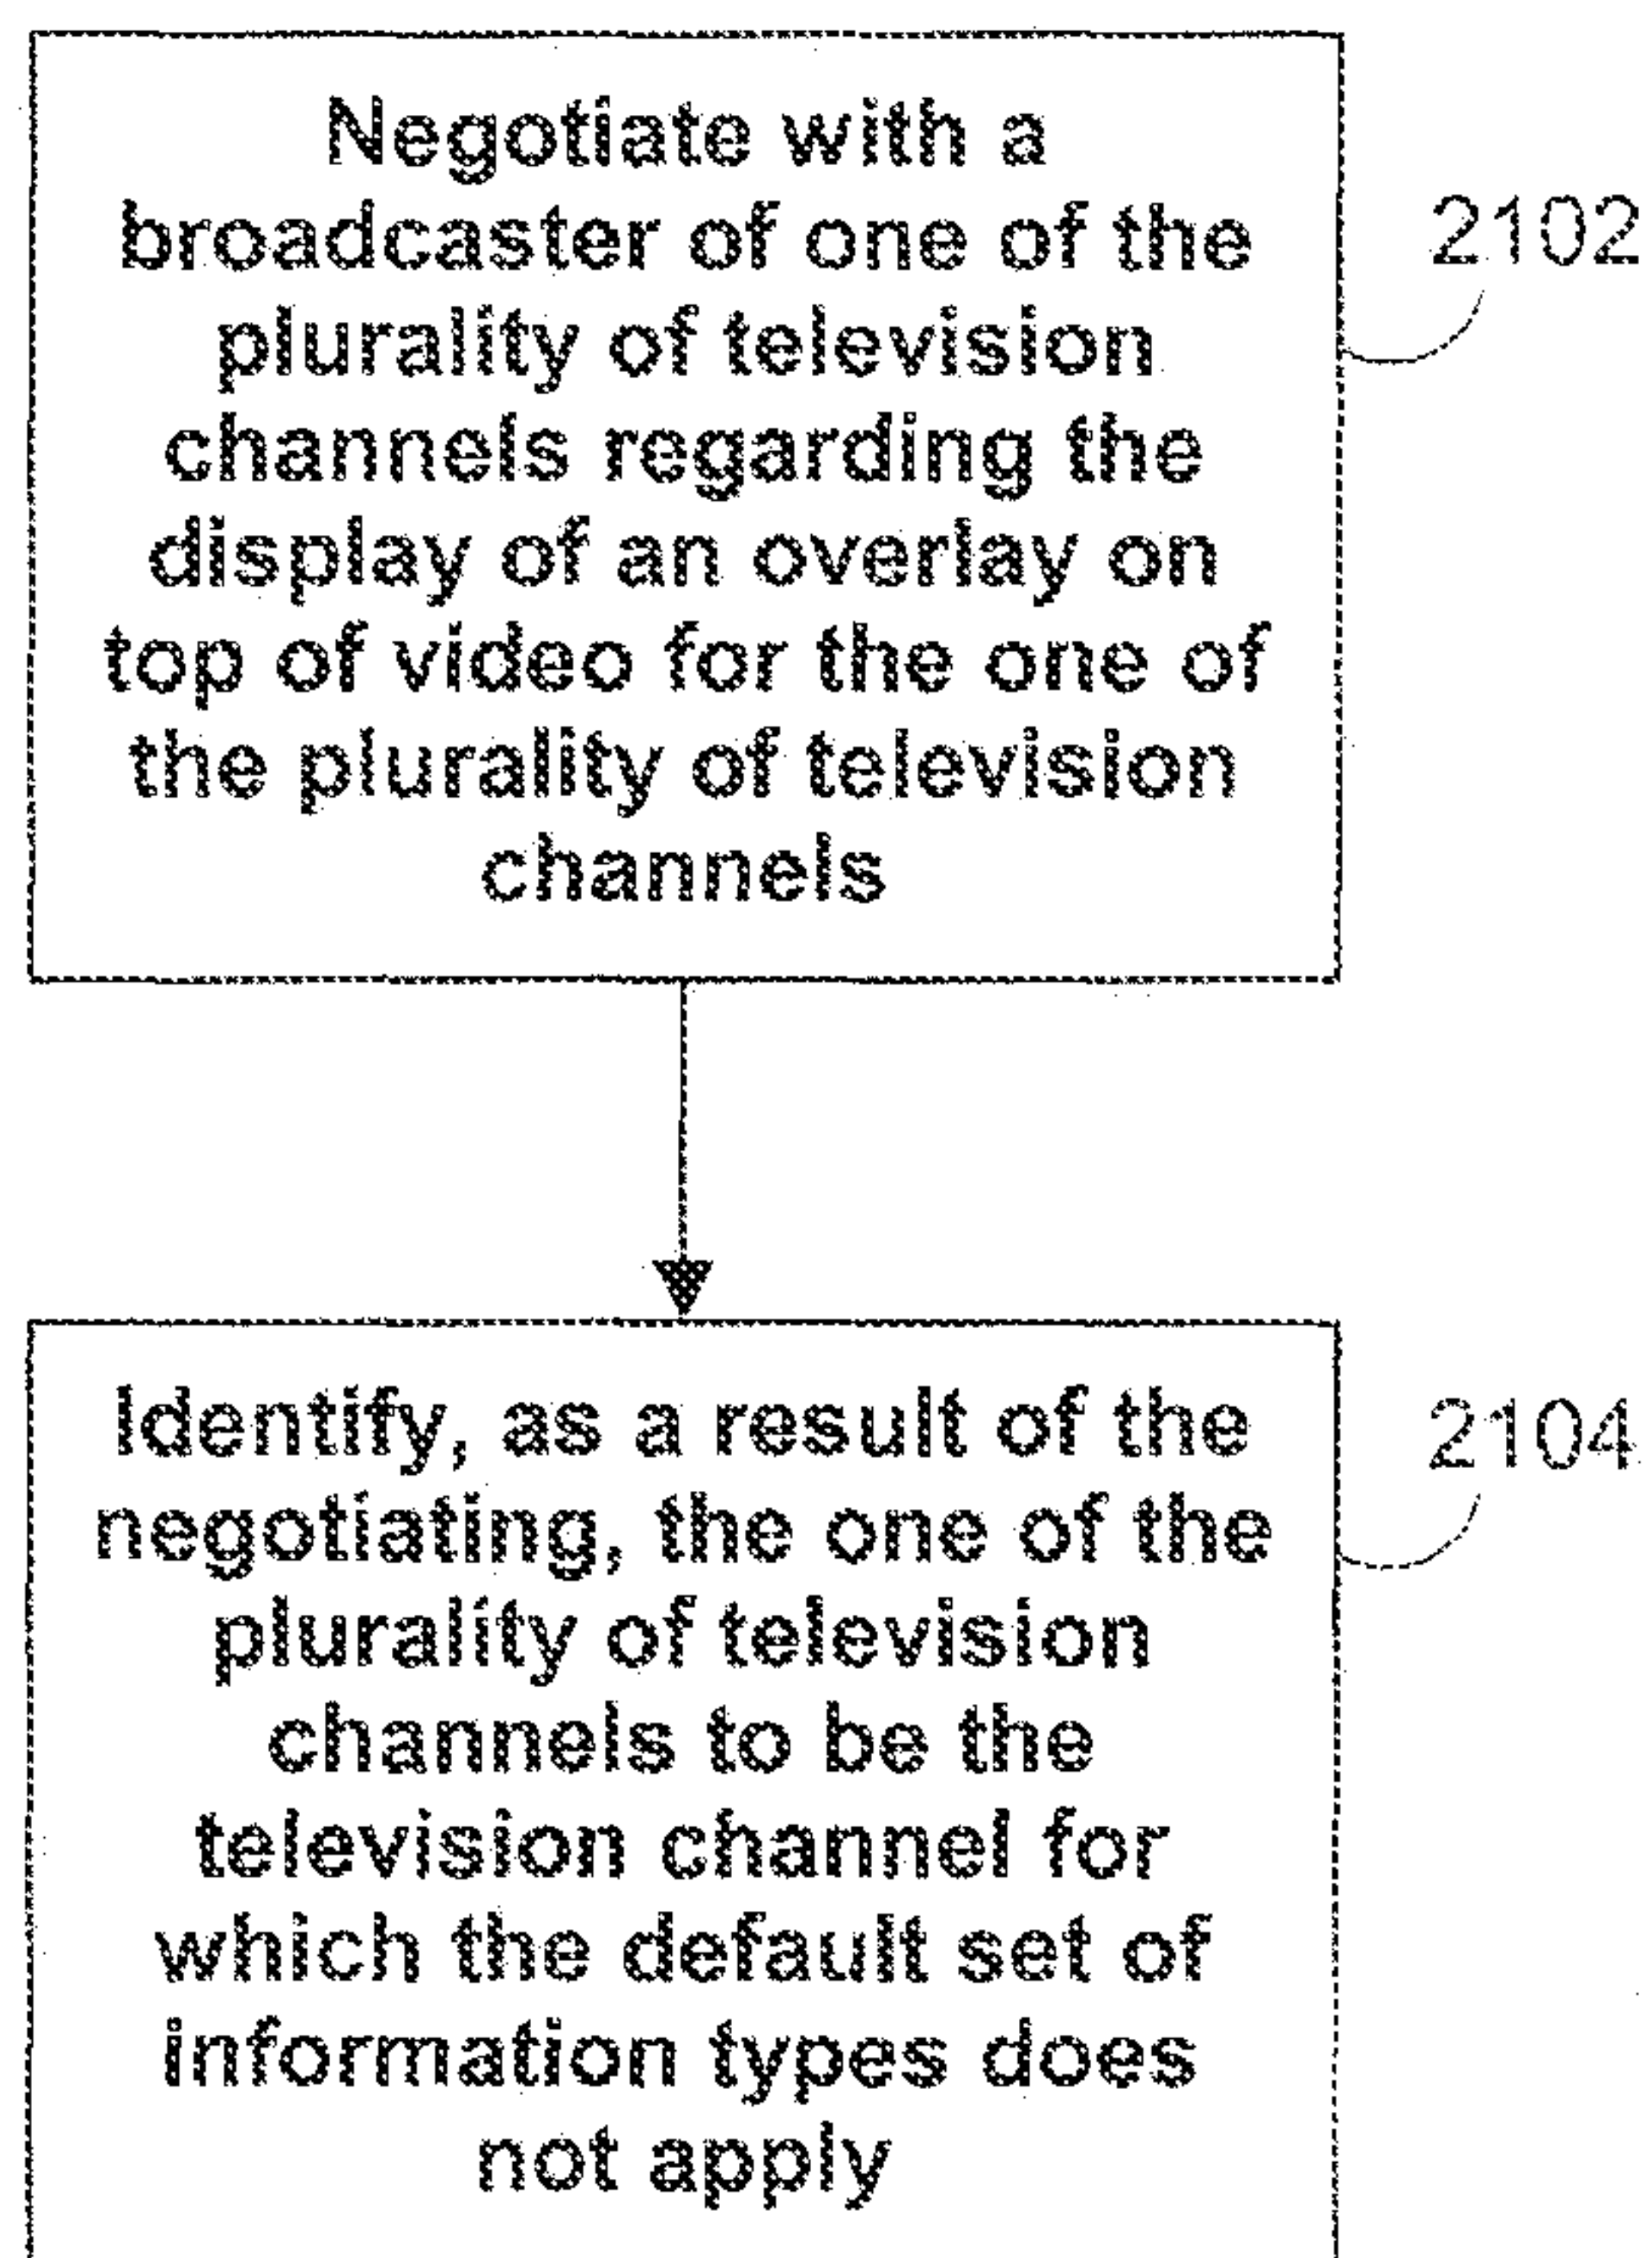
Negotiate with a broadcaster of one of the plurality of television channels regarding the display of an overlay on top of video for the one of the plurality of television channels

2102

Identify, as a result of the negotiating, the one of the plurality of television channels to be the television channel for which the default set of information types does not apply

2104